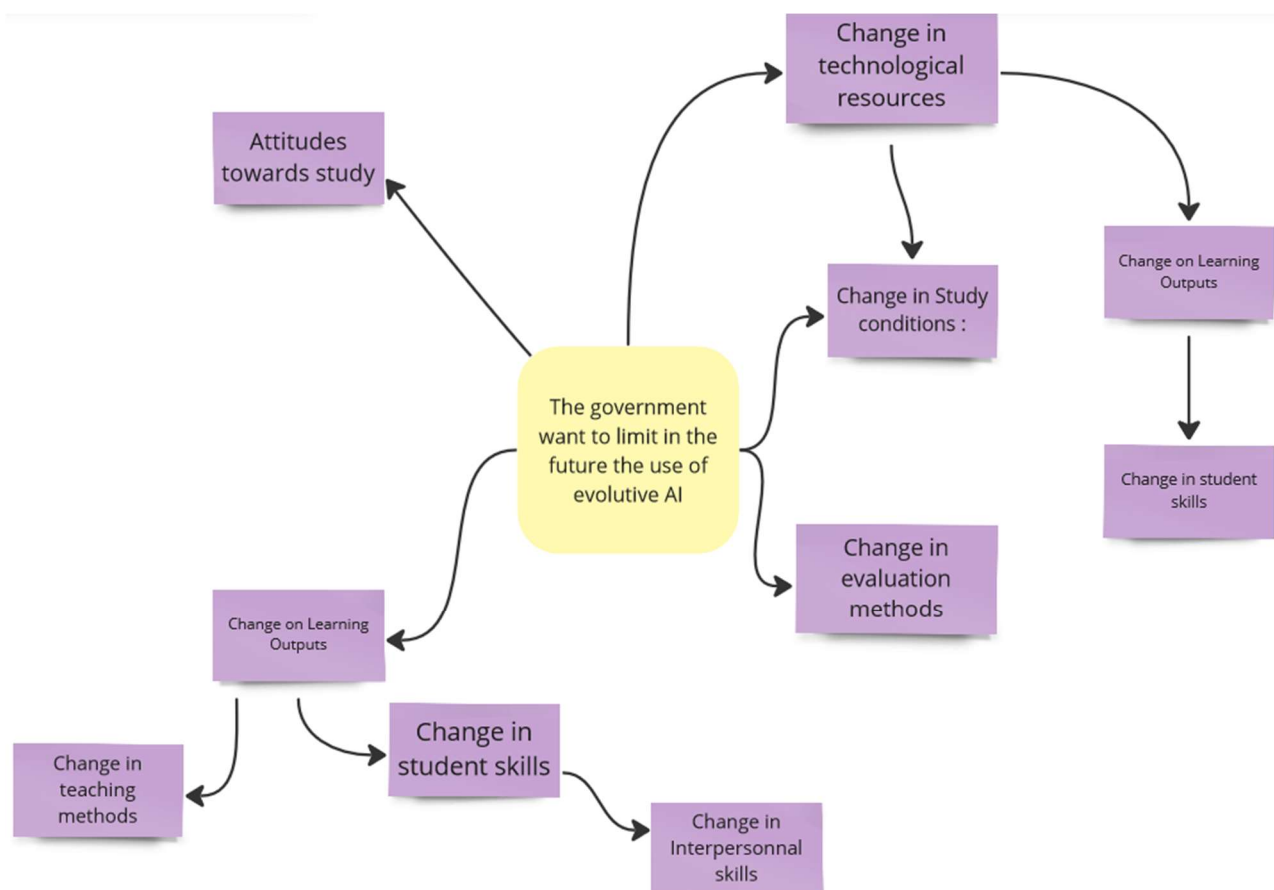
Change in technological resources

Attitudes towards study

Change in Study conditions :

Change on Learning Outputs

The government want to limit in the future the use of evolutive AI

Change in student skills

Change in evaluation methods

Change on Learning Outputs

Change in student skills

Change in teaching methods

Change in Interpersonnal skills